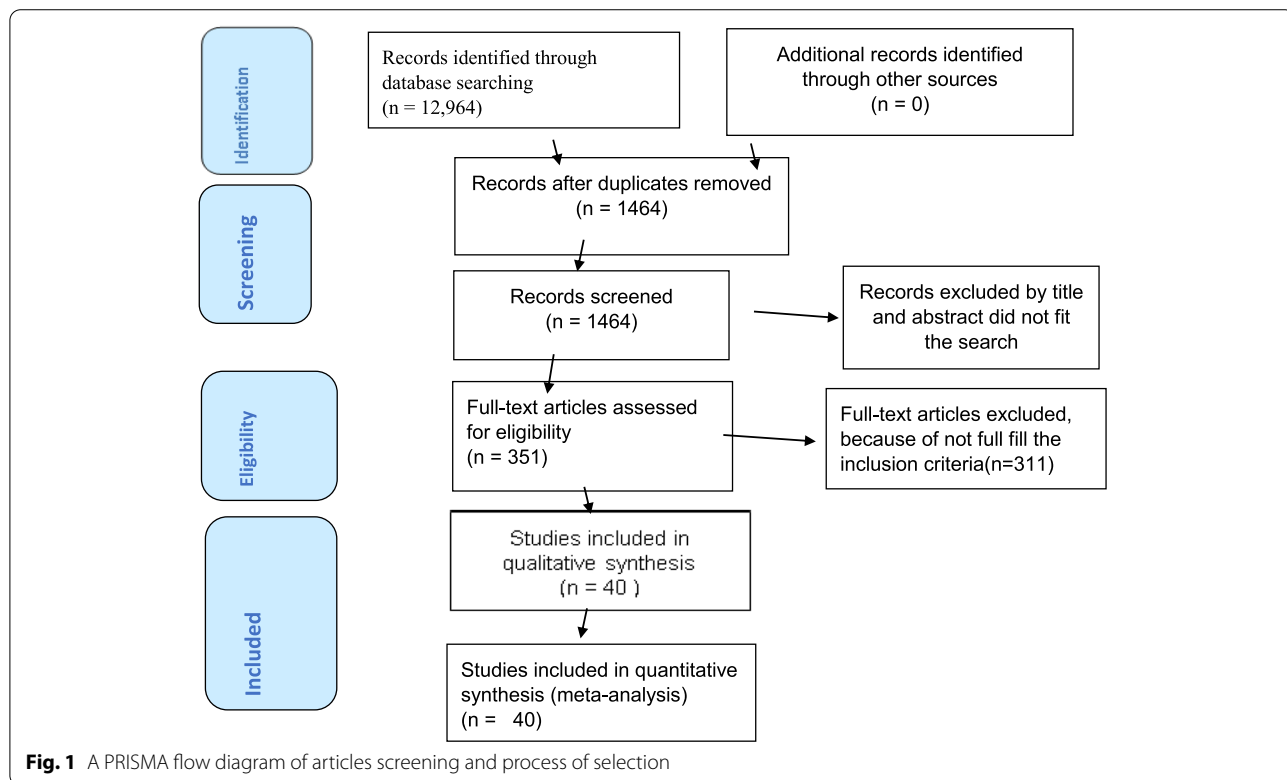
Identification

Records identified through database searching
(n = 12,964)

Additional records identified through other sources
(n = 0)

Records after duplicates removed
(n = 1464)

Screening

Records screened
(n = 1464)

Records excluded by title and abstract did not fit the search

Eligibility

Full-text articles assessed for eligibility
(n = 351)

Full-text articles excluded, because of not full fill the inclusion criteria(n=311)

Included

Studies included in qualitative synthesis
(n = 40 )

Studies included in quantitative synthesis (meta-analysis)
(n = 40)

**Fig. 1** A PRISMA flow diagram of articles screening and process of selection